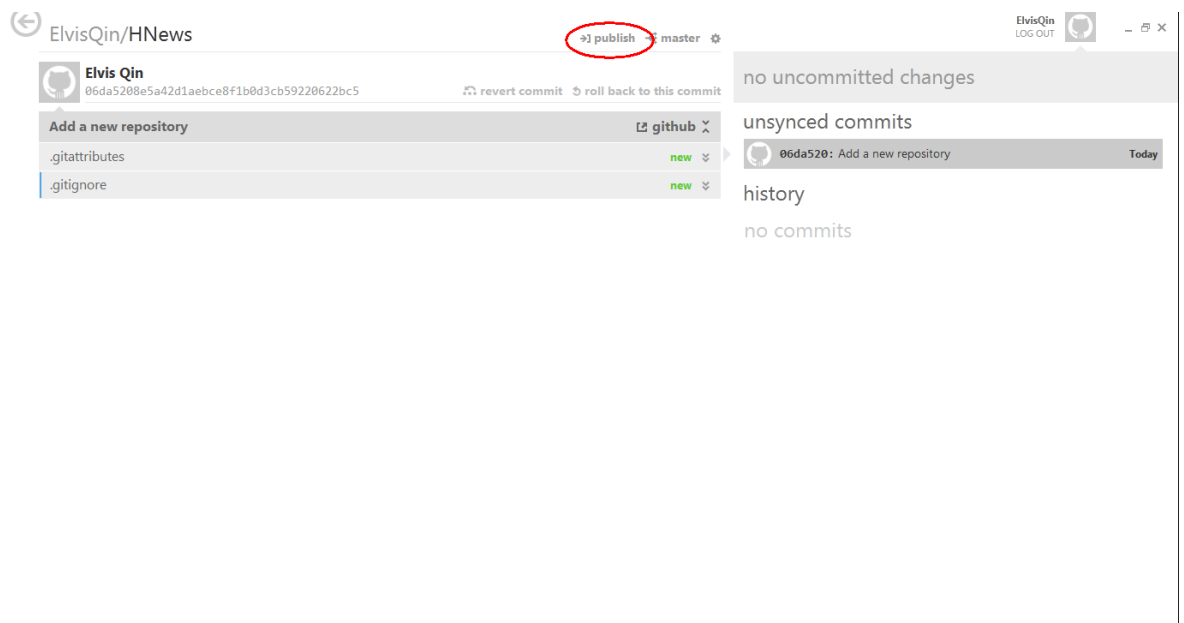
ElvisQin/HNews

publish master

ElvisQin
LOG OUT

Elvis Qin
06da5208e5a42d1aebce8f1b0d3cb59220622bc5

revert commit roll back to this commit

Add a new repository

github

.gitattributes new

.gitignore new

no uncommitted changes

unsynced commits

06da520: Add a new repository Today

history

no commits